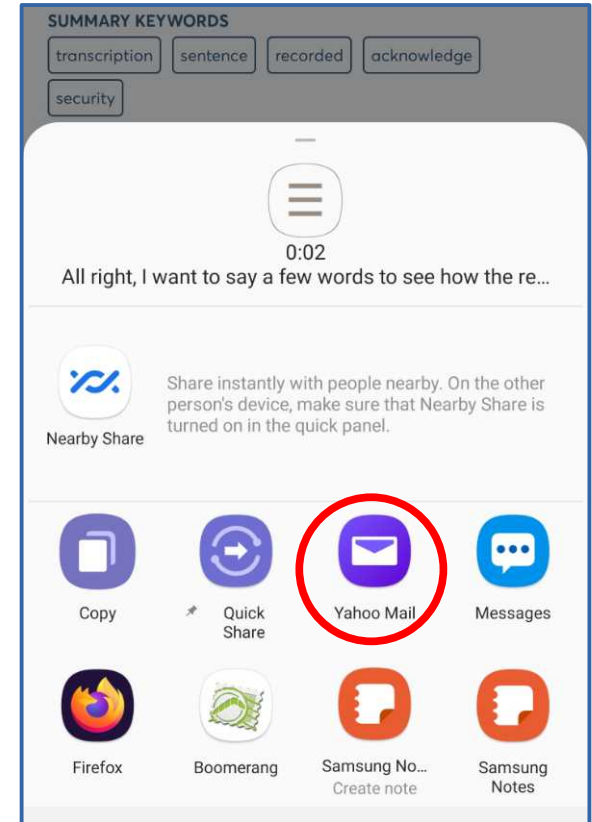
SUMMARY KEYWORDS
transcription sentence recorded acknowledge security

0:02
All right, I want to say a few words to see how the re...

Nearby Share

Share instantly with people nearby. On the other person's device, make sure that Nearby Share is turned on in the quick panel.

Copy

Quick Share

Yahoo Mail

Messages

Firefox

Boomerang

Samsung No...
Create note

Samsung Notes